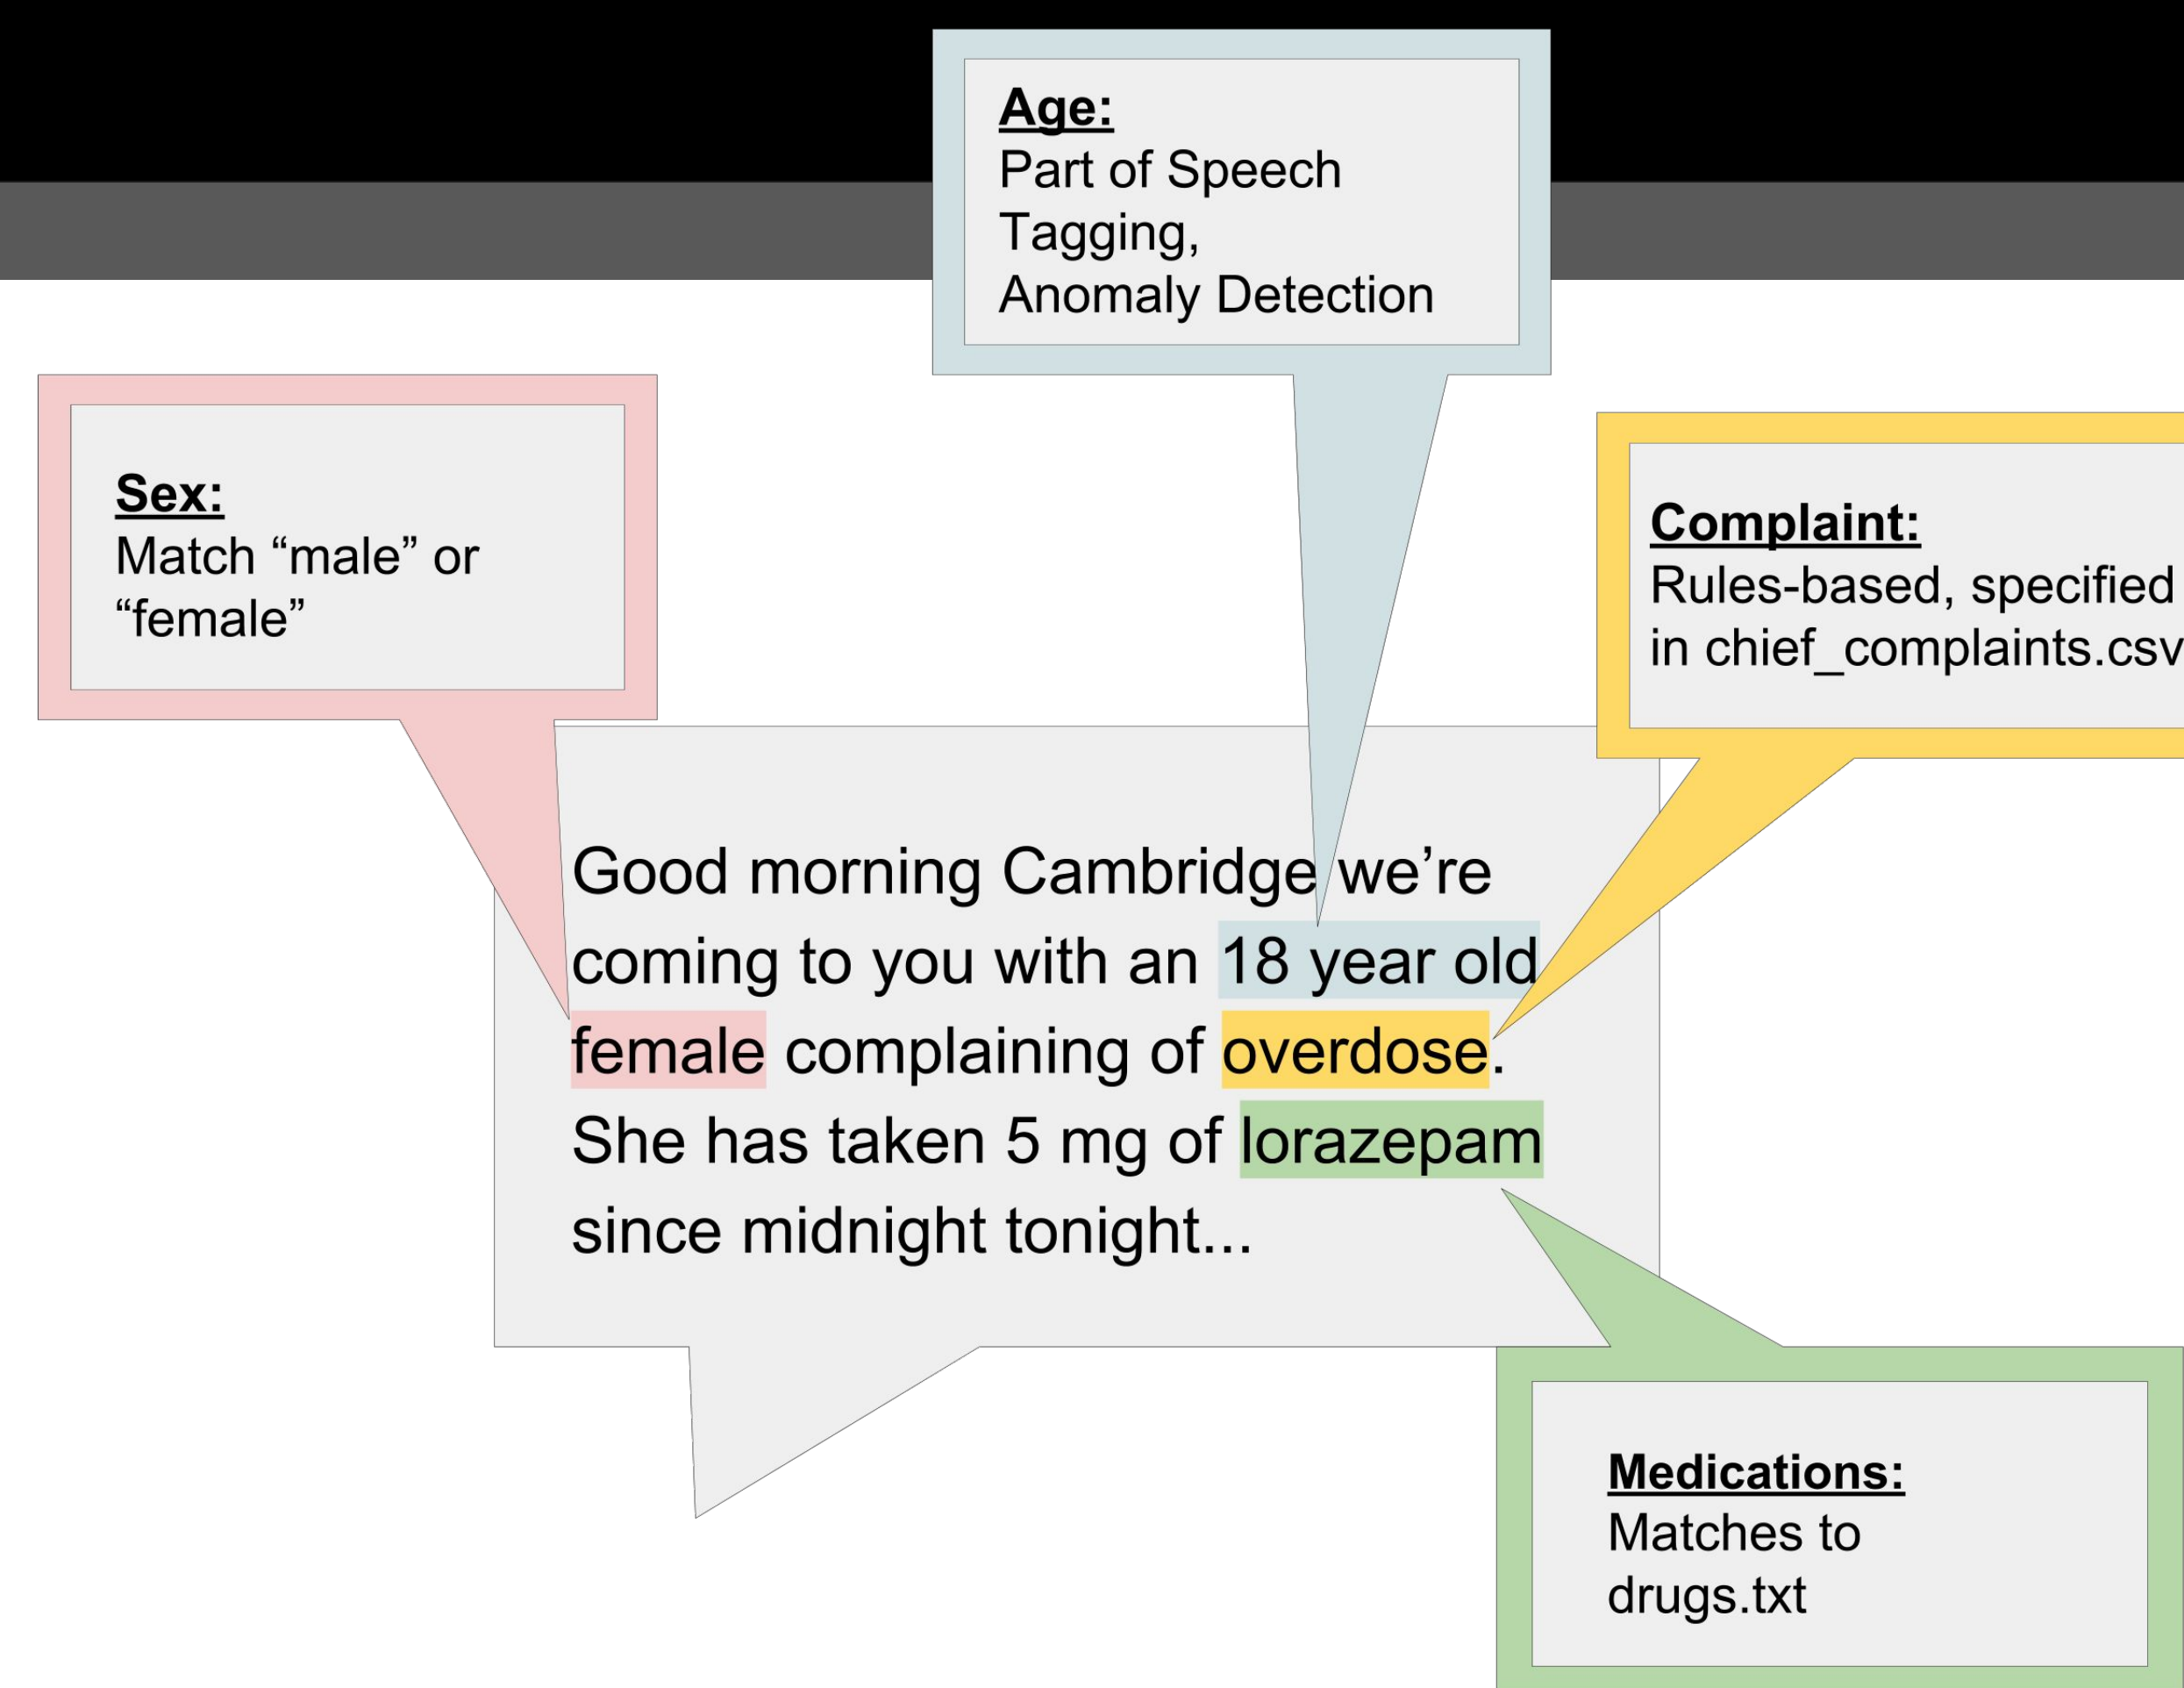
**Age:**
Part of Speech Tagging,
Anomaly Detection

**Sex:**
Match “male” or “female”

**Complaint:**
Rules-based, specified in chief_complaints.csv

Good morning Cambridge we’re coming to you with an 18 year old female complaining of overdose. She has taken 5 mg of lorazepam since midnight tonight...

**Medications:**
Matches to drugs.txt